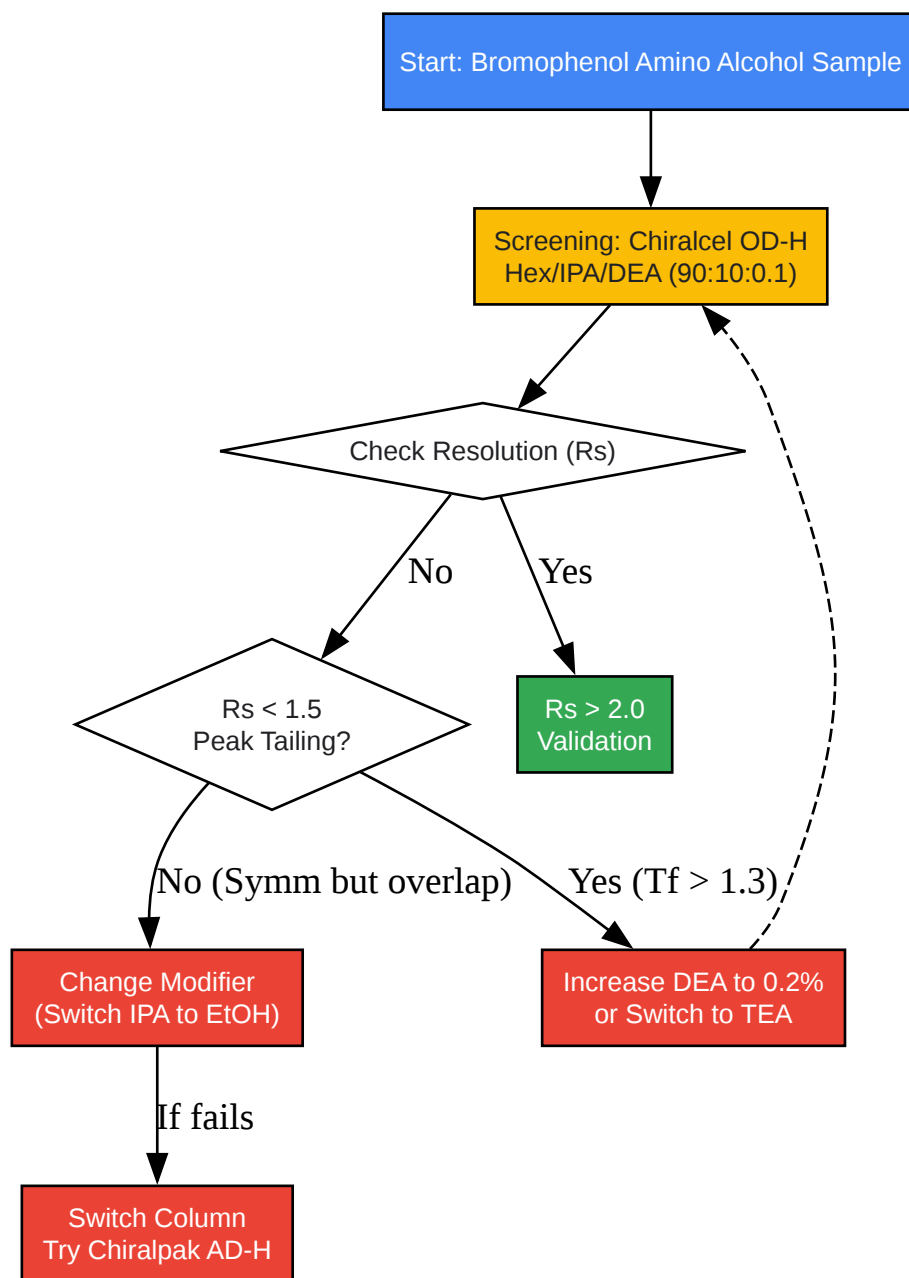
Start: Bromophenol Amino Alcohol Sample

Screening: Chiralcel OD-H
Hex/IPA/DEA (90:10:0.1)

Check Resolution (Rs)

No

Yes

Rs < 1.5
Peak Tailing?

Rs > 2.0
Validation

No (Symm but overlap)

Yes (Tf > 1.3)

Change Modifier
(Switch IPA to EtOH)

Increase DEA to 0.2%
or Switch to TEA

If fails

Switch Column
Try Chiralpak AD-H